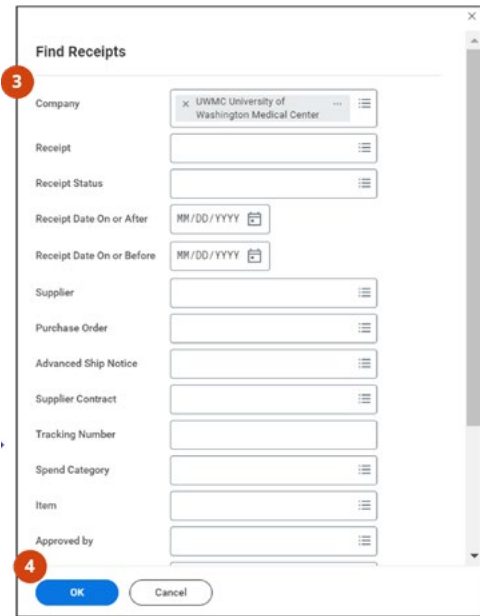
Find Receipts

3

Company
× UWMC University of Washington Medical Center ...

Receipt

Receipt Status

Receipt Date On or After
MM/DD/YYYY

Receipt Date On or Before
MM/DD/YYYY

Supplier

Purchase Order

Advanced Ship Notice

Supplier Contract

Tracking Number

Spend Category

Item

Approved by

4

OK
Cancel